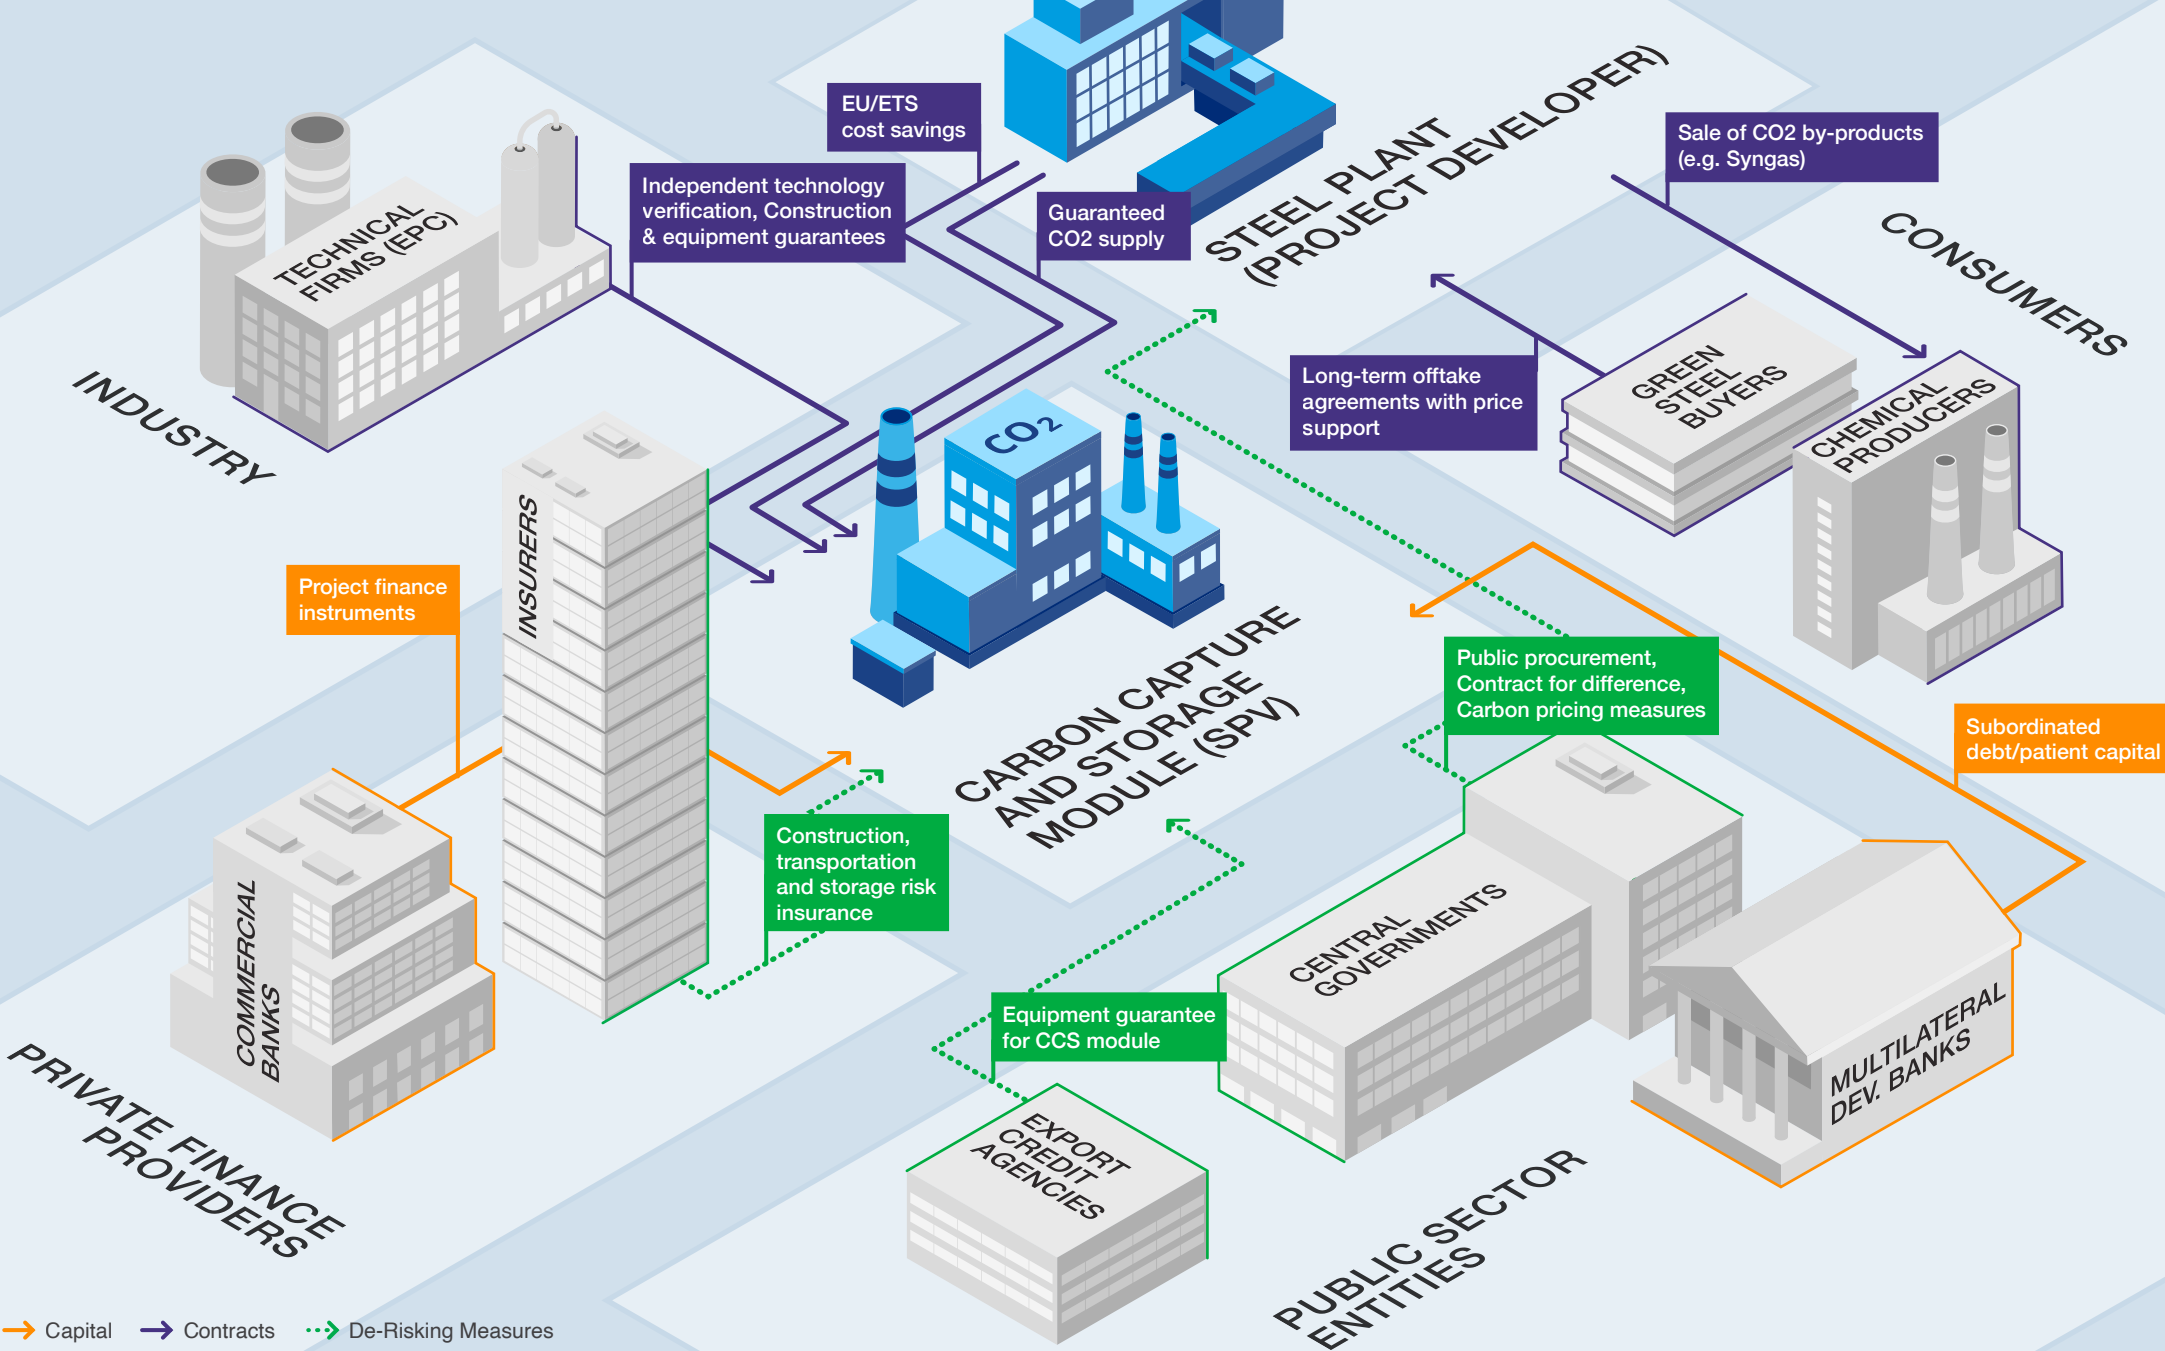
EU/ETS cost savings

Independent technology verification, Construction & equipment guarantees

Guaranteed CO2 supply

STEEL PLANT (PROJECT DEVELOPER)

Sale of CO2 by-products (e.g. Syngas)

CONSUMERS

TECHNICAL FIRMS (EPC)

INDUSTRY

Long-term offtake agreements with price support

GREEN STEEL BUYERS

CHEMICAL PRODUCERS

$CO_2$

INSURERS

Project finance instruments

CARBON CAPTURE AND STORAGE MODULE (SPV)

Public procurement, Contract for difference, Carbon pricing measures

Subordinated debt/patient capital

Construction, transportation and storage risk insurance

COMMERCIAL BANKS

CENTRAL GOVERNMENTS

MULTILATERAL DEV. BANKS

Equipment guarantee for CCS module

EXPORT CREDIT AGENCIES

PRIVATE FINANCE PROVIDERS

PUBLIC SECTOR ENTITIES

Capital Contracts De-Risking Measures